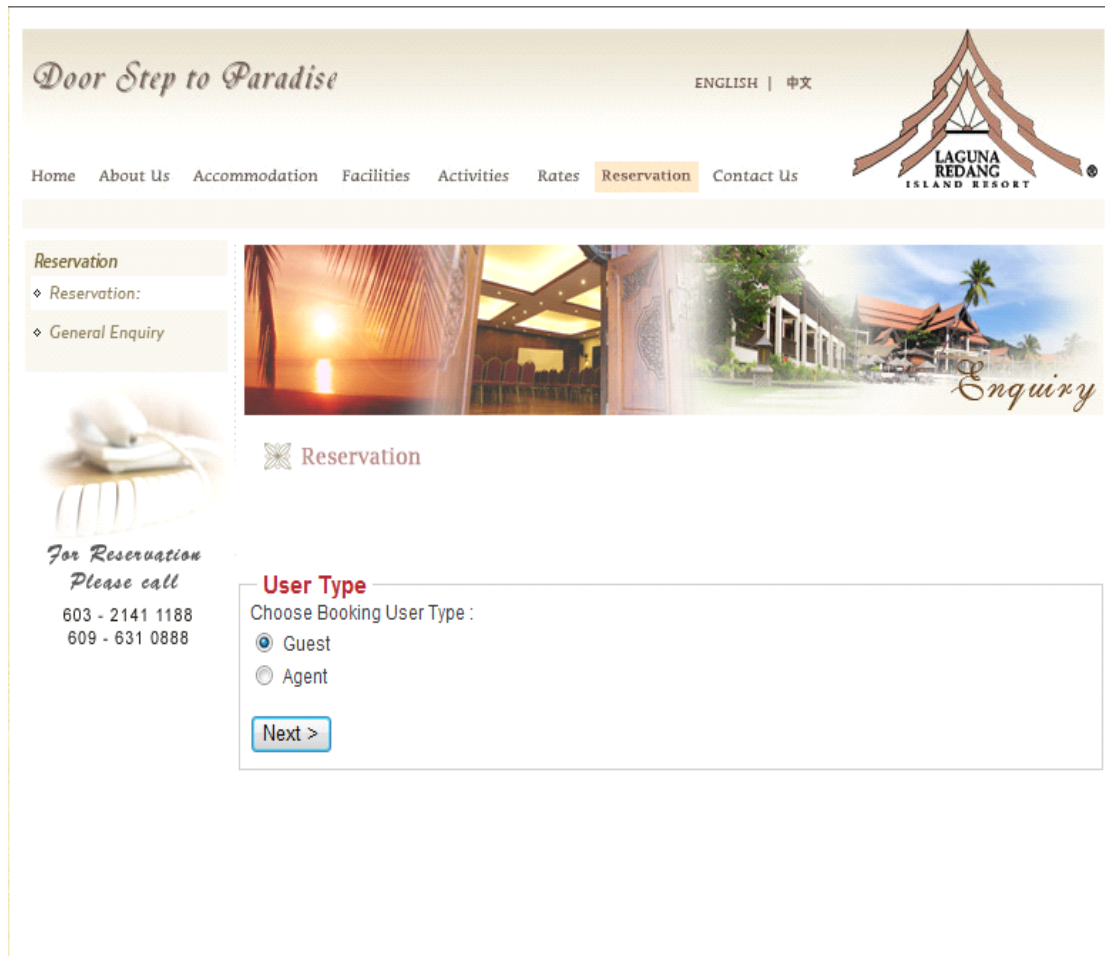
Door Step to Paradise

ENGLISH | 中文

LAGUNA REDANG ISLAND RESORT ®

Home About Us Accommodation Facilities Activities Rates Reservation Contact Us

Reservation
Reservation:
General Enquiry

For Reservation Please call
603 - 2141 1188
609 - 631 0888

Enquiry

Reservation

User Type
Choose Booking User Type :
Guest
Agent

Next >